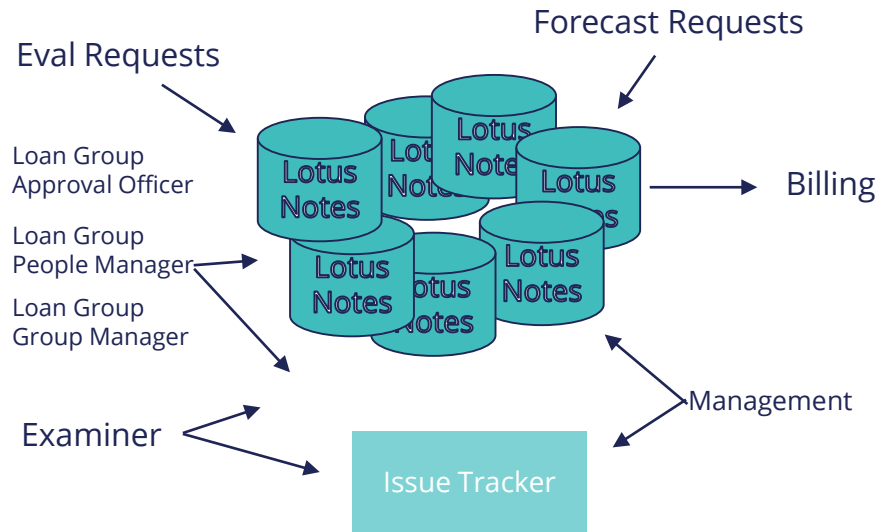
Forecast Requests

Eval Requests

Loan Group Approval Officer

Loan Group People Manager

Loan Group Group Manager

Lotus Notes

Lotus Notes

Lotus Notes

Lotus Notes

Lotus Notes

Lotus Notes

Lotus Notes

Billing

Examiner

Management

Issue Tracker